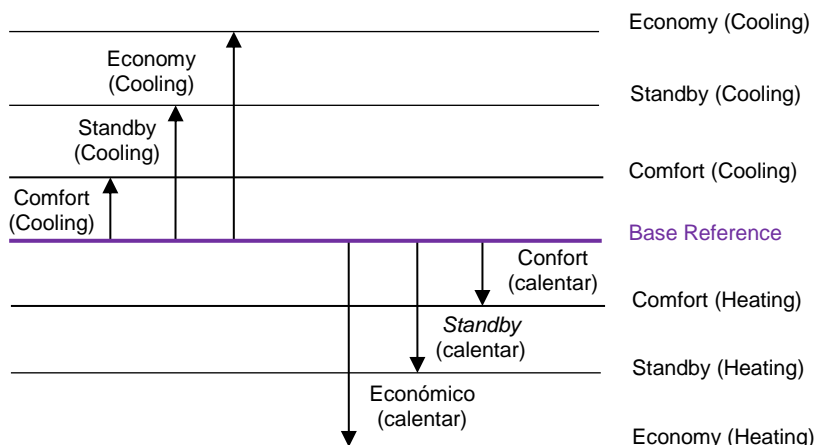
Economy (Cooling)

Economy (Cooling)

Standby (Cooling)

Standby (Cooling)

Comfort (Cooling)

Comfort (Cooling)

Base Reference

Confort (calentar)

Comfort (Heating)

*Standby* (calentar)

Standby (Heating)

Económico (calentar)

Economy (Heating)